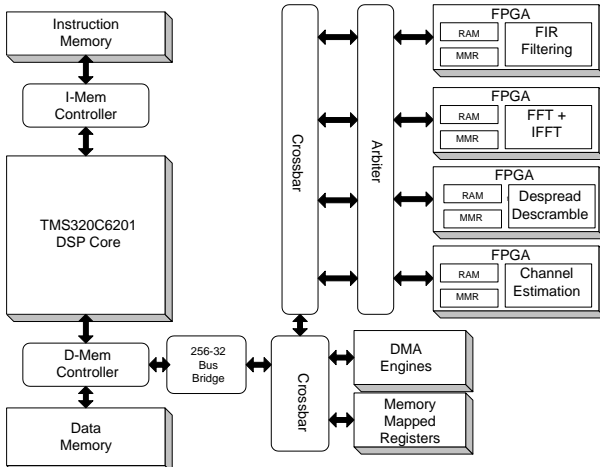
Instruction Memory

I-Mem Controller

TMS320C6201 DSP Core

D-Mem Controller

Data Memory

256-32 Bus Bridge

Crossbar

Arbiter

FPGA
RAM
MMR
FIR Filtering

FPGA
RAM
MMR
FFT + IFFT

FPGA
RAM
MMR
Despread Descramble

FPGA
RAM
MMR
Channel Estimation

Crossbar

DMA Engines

Memory Mapped Registers